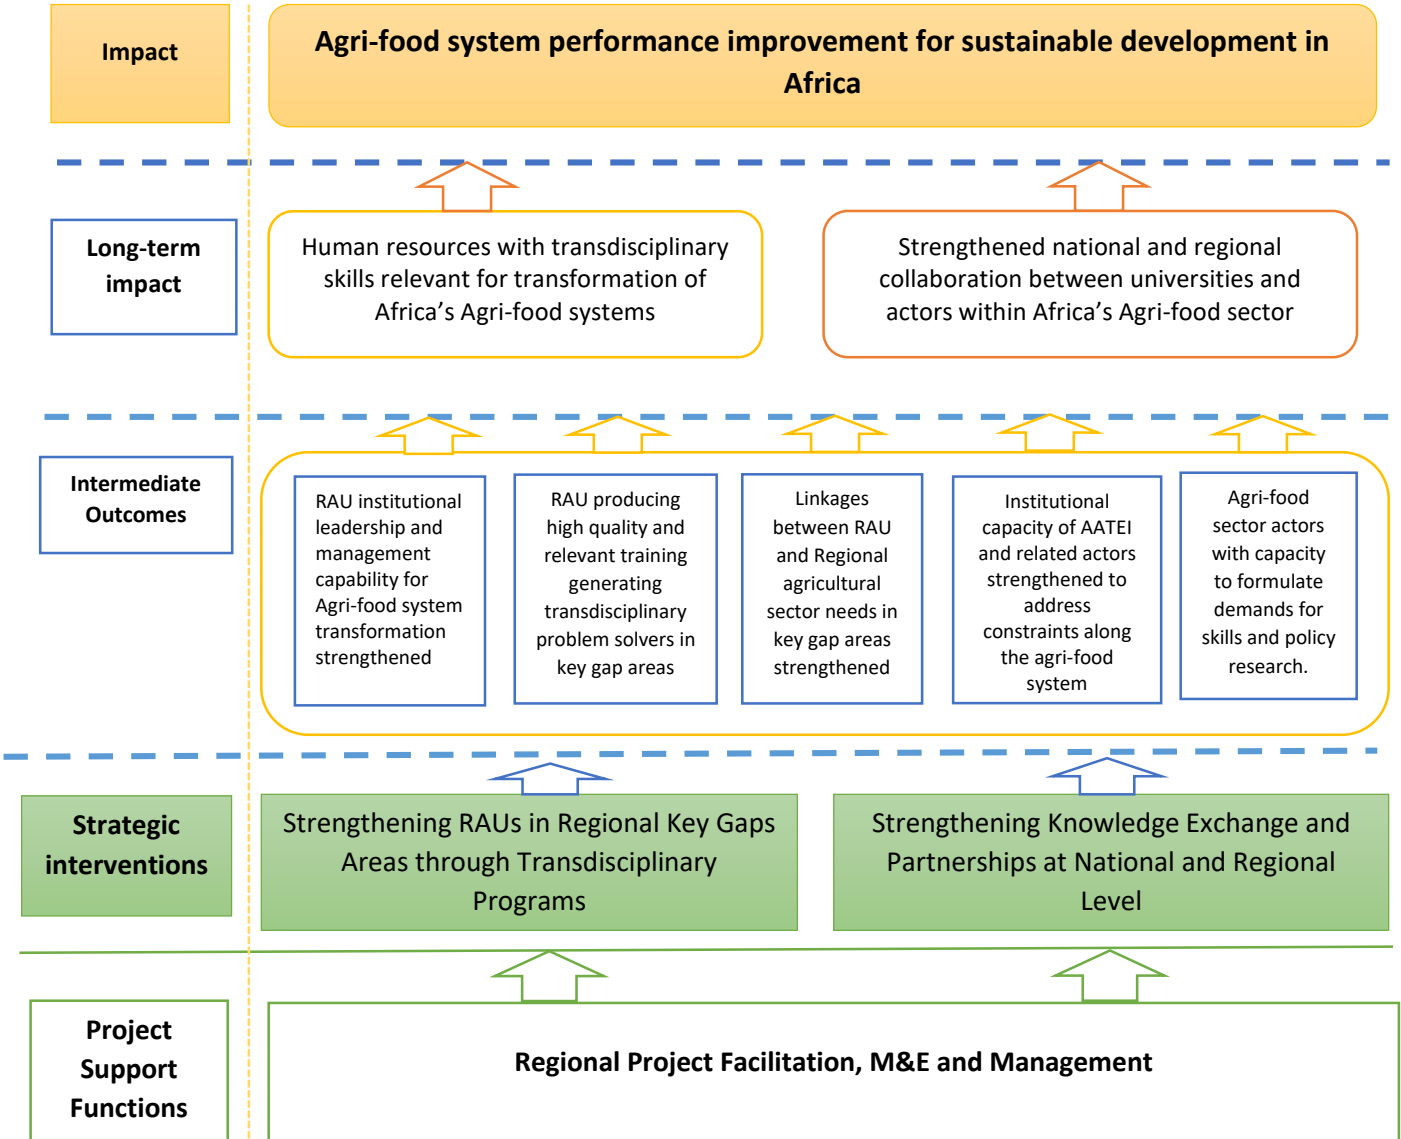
Impact

Agri-food system performance improvement for sustainable development in Africa

Long-term impact

Human resources with transdisciplinary skills relevant for transformation of Africa’s Agri-food systems

Strengthened national and regional collaboration between universities and actors within Africa’s Agri-food sector

Intermediate Outcomes

RAU institutional leadership and management capability for Agri-food system transformation strengthened

RAU producing high quality and relevant training generating transdisciplinary problem solvers in key gap areas

Linkages between RAU and Regional agricultural sector needs in key gap areas strengthened

Institutional capacity of AATEI and related actors strengthened to address constraints along the agri-food system

Agri-food sector actors with capacity to formulate demands for skills and policy research.

Strategic interventions

Strengthening RAUs in Regional Key Gaps Areas through Transdisciplinary Programs

Strengthening Knowledge Exchange and Partnerships at National and Regional Level

Project Support Functions

Regional Project Facilitation, M&E and Management